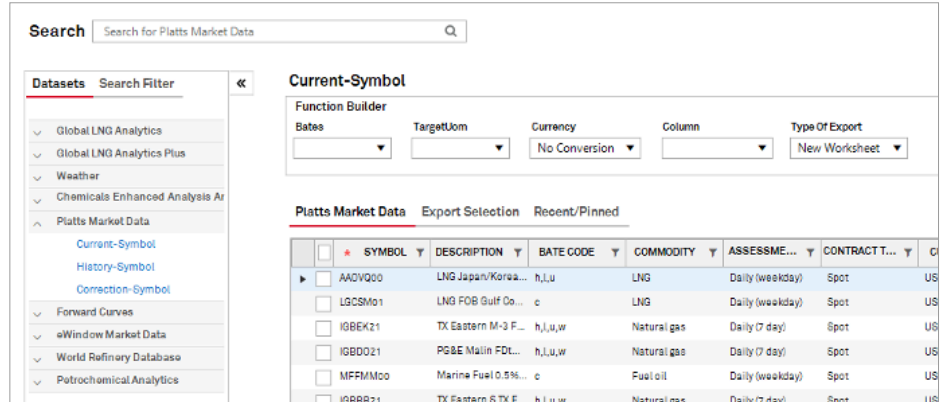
Search Search for Platts Market Data

Datasets Search Filter «

Global LNG Analytics
Global LNG Analytics Plus
Weather
Chemicals Enhanced Analysis Ar
Platts Market Data
Current-Symbol
History-Symbol
Correction-Symbol
Forward Curves
eWindow Market Data
World Refinery Database
Petrochemical Analytics

Current-Symbol

Function Builder

Bates
TargetUom
Currency
No Conversion
Column
Type Of Export
New Worksheet

Platts Market Data Export Selection Recent/Pinned

| | * SYMBOL | DESCRIPTION | BATE CODE | COMMODITY | ASSESSME... | CONTRACT T... | C |
|---|---|---|---|---|---|---|---|
| ▸ | AADVQ00 | LNG Japan/Korea... | h,l,u | LNG | Daily (weekday) | Spot | US |
| | LGCSM01 | LNG FOB Gulf Co... | c | LNG | Daily (weekday) | Spot | US |
| | IGBEK21 | TX Eastern M-3 F... | h,l,u,w | Natural gas | Daily (7 day) | Spot | US |
| | IGBDO21 | PG&E Malin FDt... | h,l,u,w | Natural gas | Daily (7 day) | Spot | US |
| | MFFMM00 | Marine Fuel 0.5%... | c | Fuel oil | Daily (weekday) | Spot | US |
| | IGBBB21 | TX Eastern S TX F... | h,l,u,w | Natural gas | Daily (7 day) | Spot | US |